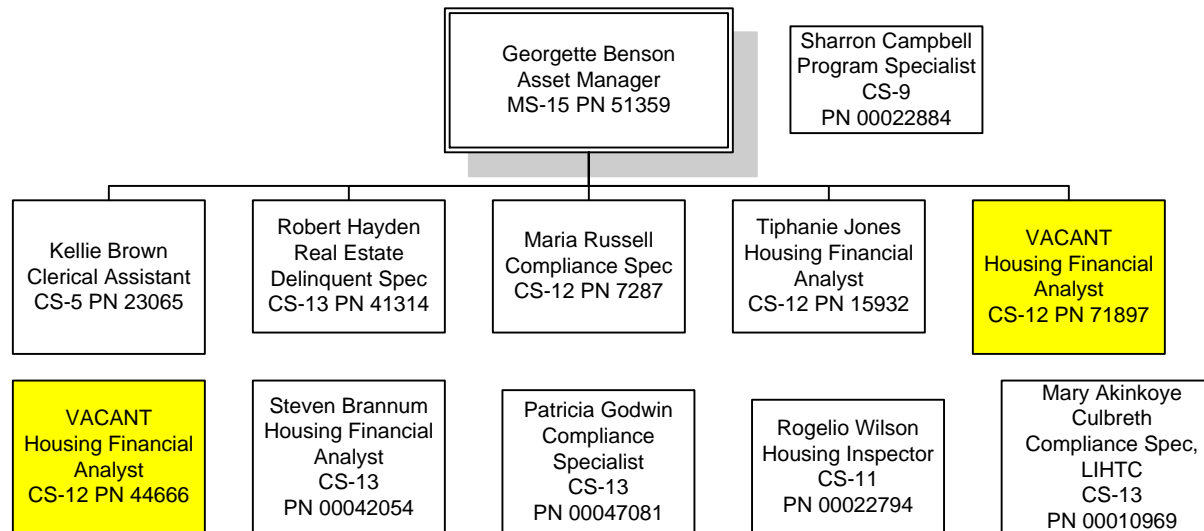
Georgette Benson
Asset Manager
MS-15 PN 51359

Sharron Campbell
Program Specialist
CS-9
PN 00022884

Kellie Brown
Clerical Assistant
CS-5 PN 23065

Robert Hayden
Real Estate
Delinquent Spec
CS-13 PN 41314

Maria Russell
Compliance Spec
CS-12 PN 7287

Tiphanie Jones
Housing Financial
Analyst
CS-12 PN 15932

VACANT
Housing Financial
Analyst
CS-12 PN 71897

VACANT
Housing Financial
Analyst
CS-12 PN 44666

Steven Brannum
Housing Financial
Analyst
CS-13
PN 00042054

Patricia Godwin
Compliance
Specialist
CS-13
PN 00047081

Rogelio Wilson
Housing Inspector
CS-11
PN 00022794

Mary Akinkoye
Culbreth
Compliance Spec,
LIHTC
CS-13
PN 00010969